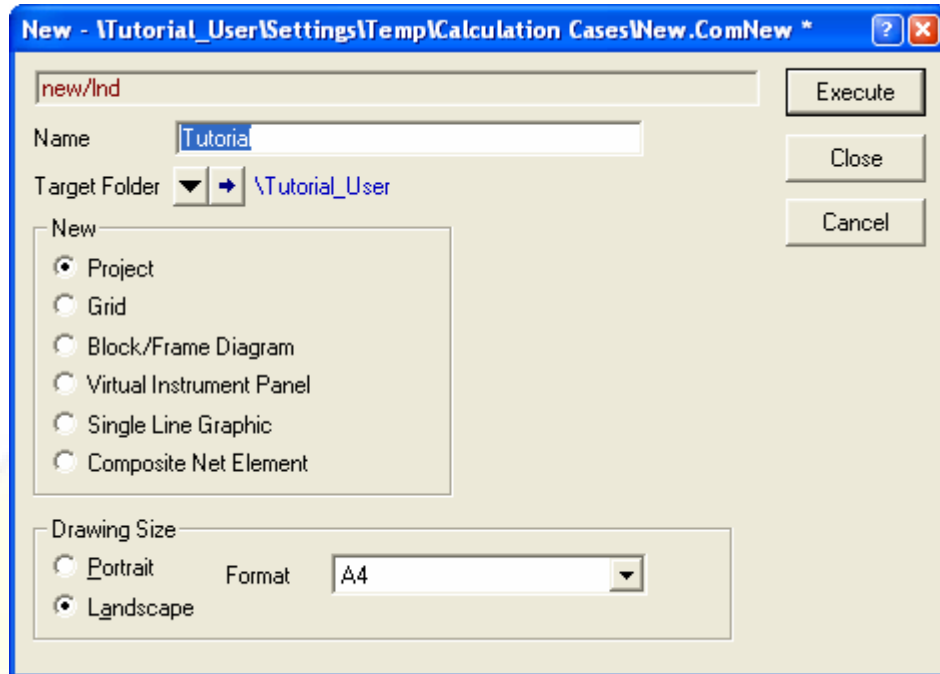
New - \Tutorial_User\Settings\Temp\Calculation Cases\New.ComNew *

?

new/Ind

Execute

Name Tutorial

Close

Target Folder \Tutorial_User

Cancel

New

Project

Grid

Block/Frame Diagram

Virtual Instrument Panel

Single Line Graphic

Composite Net Element

Drawing Size

Portrait

Format A4

Landscape